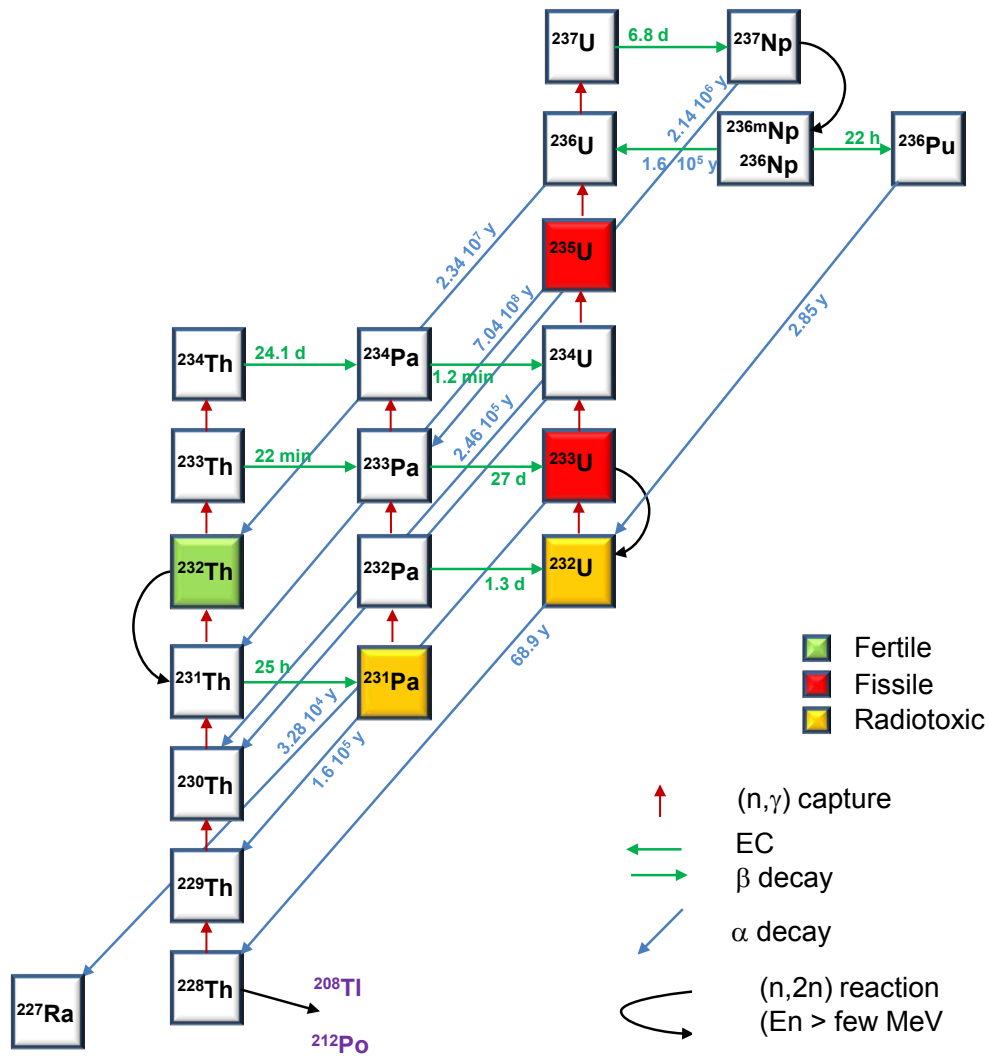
$^{237}$U
6.8 d
$^{237}$Np
$^{236}$U
2.14 $10^6$ y
1.6 $10^5$ y
$^{236m}$Np
$^{236}$Np
22 h
$^{236}$Pu
2.34 $10^7$ y
$^{235}$U
7.04 $10^8$ y
2.85 y
$^{234}$Th
24.1 d
$^{234}$Pa
1.2 min
$^{234}$U
2.46 $10^5$ y
$^{233}$Th
22 min
$^{233}$Pa
27 d
$^{233}$U
$^{232}$Th
$^{232}$Pa
1.3 d
$^{232}$U
$^{231}$Th
25 h
$^{231}$Pa
68.9 y
$^{230}$Th
3.28 $10^4$ y
1.6 $10^5$ y
$^{229}$Th
$^{228}$Th
$^{208}$Tl
$^{212}$Po
$^{227}$Ra

Fertile
Fissile
Radiotoxic

(n,$\gamma$) capture
EC
$\beta$ decay
$\alpha$ decay
(n,2n) reaction
(En > few MeV